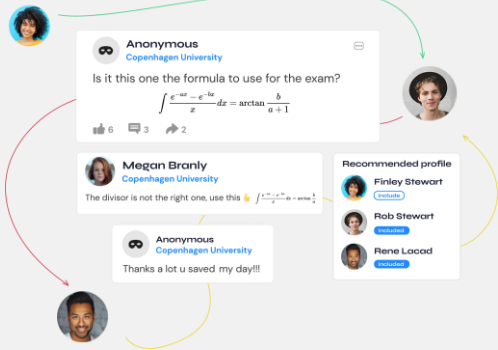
Anonymous
Copenhagen University

Is it this one the formula to use for the exam?

$\int \frac{e^{-ax} - e^{-bx}}{x} dx = \arctan \frac{b}{a+1}$

6 3 2

Megan Branly
Copenhagen University

The divisor is not the right one, use this 👆 $\int \frac{e^{-ax} - e^{-bx}}{x} dx = \arctan \frac{b}{a}$

Anonymous
Copenhagen University

Thanks a lot u saved my day!!!

Recommended profile

Finley Stewart
Include

Rob Stewart
Included

Rene Lacad
Included